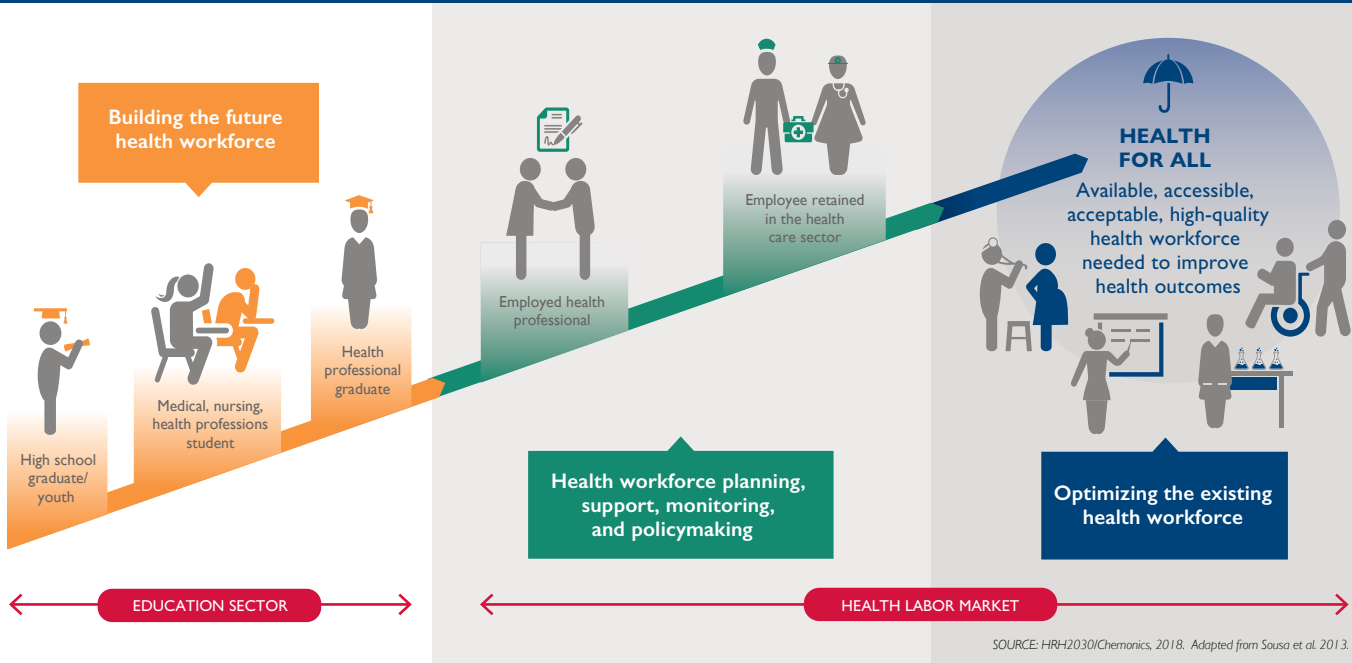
Building the future health workforce

High school graduate/ youth

Medical, nursing, health professions student

Health professional graduate

Employed health professional

Employee retained in the health care sector

HEALTH FOR ALL

Available, accessible, acceptable, high-quality health workforce needed to improve health outcomes

Health workforce planning, support, monitoring, and policymaking

Optimizing the existing health workforce

EDUCATION SECTOR

HEALTH LABOR MARKET

SOURCE: HRH2030/Chemonics, 2018. Adapted from Sousa et al. 2013.